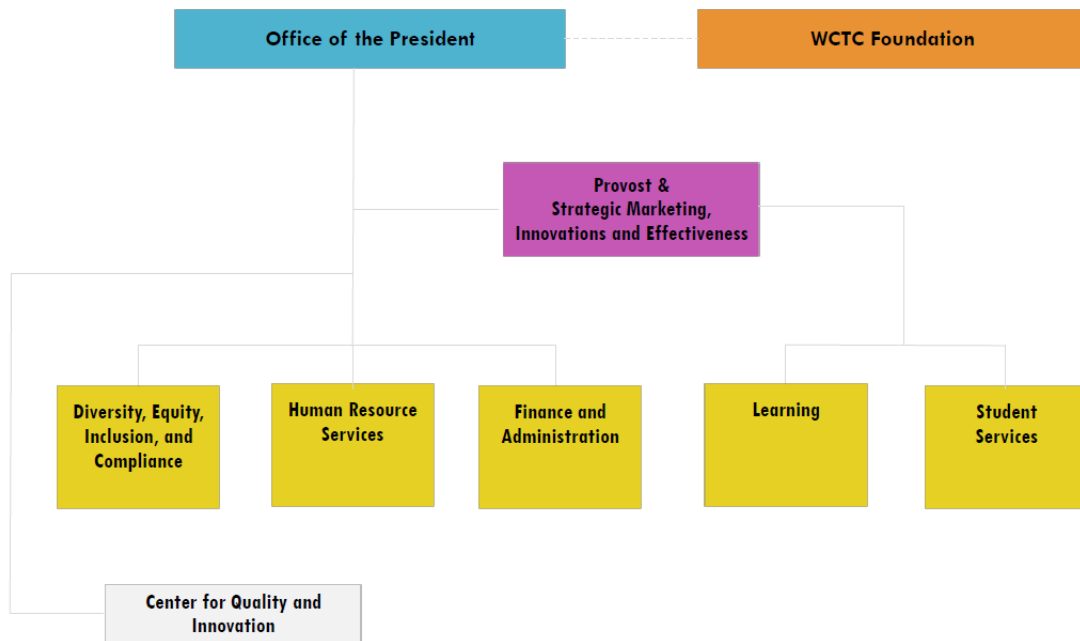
Office of the President

WCTC Foundation

Provost & Strategic Marketing, Innovations and Effectiveness

Diversity, Equity, Inclusion, and Compliance

Human Resource Services

Finance and Administration

Learning

Student Services

Center for Quality and Innovation